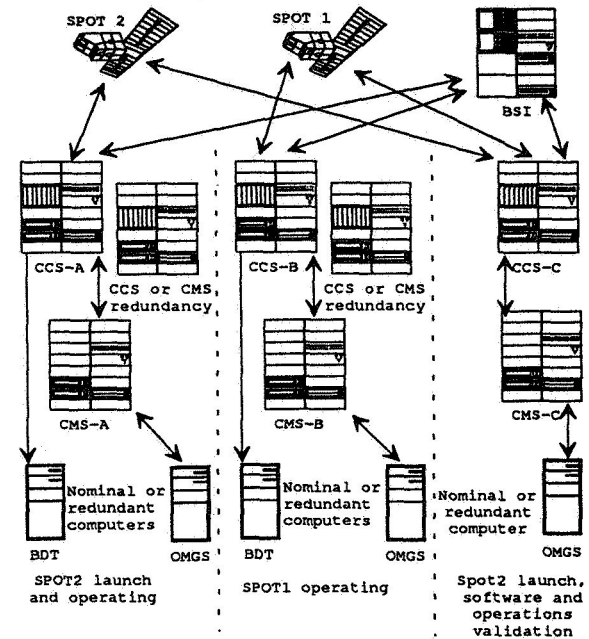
SPOT 2

SPOT 1

BSI

CCS-A

CCS or CMS redundancy

CMS-A

BDT

Nominal or redundant computers

OMGS

SPOT2 launch and operating

CCS-B

CCS or CMS redundancy

CMS-B

BDT

Nominal or redundant computers

OMGS

SPOT1 operating

CCS-C

CMS-C

Nominal or redundant computer

OMGS

Spot2 launch, software and operations validation